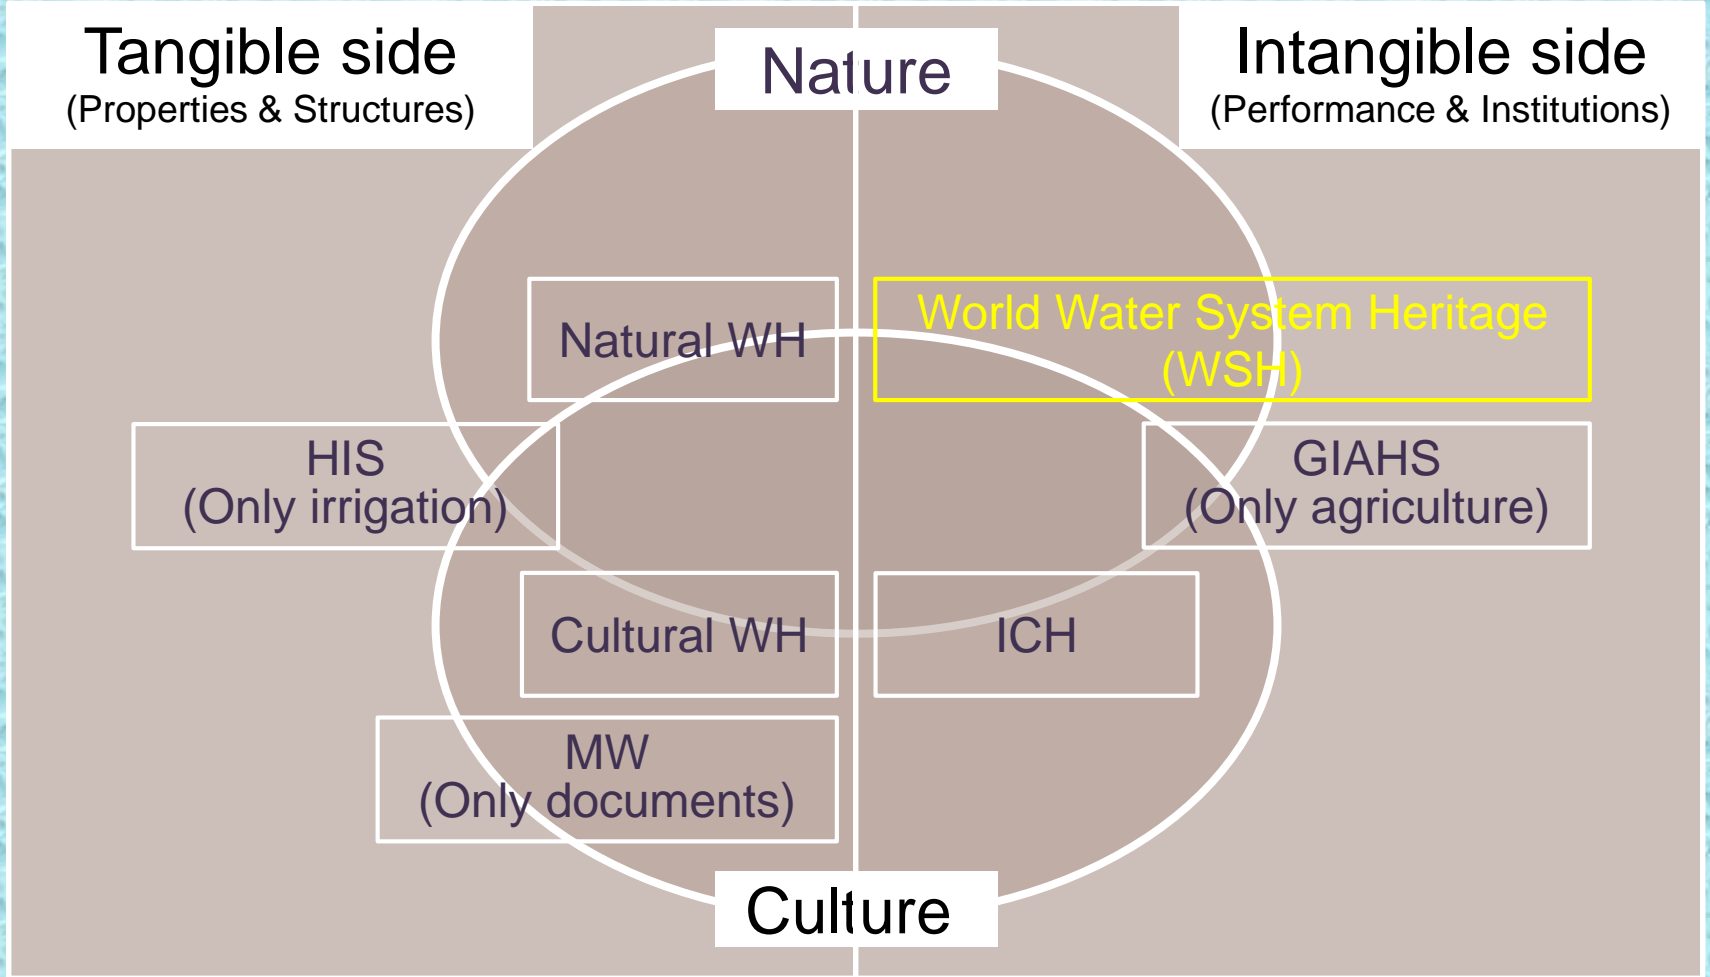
Tangible side
(Properties & Structures)

Nature

Intangible side
(Performance & Institutions)

Natural WH

World Water System Heritage
(WSH)

HIS
(Only irrigation)

GIAHS
(Only agriculture)

Cultural WH

ICH

MW
(Only documents)

Culture